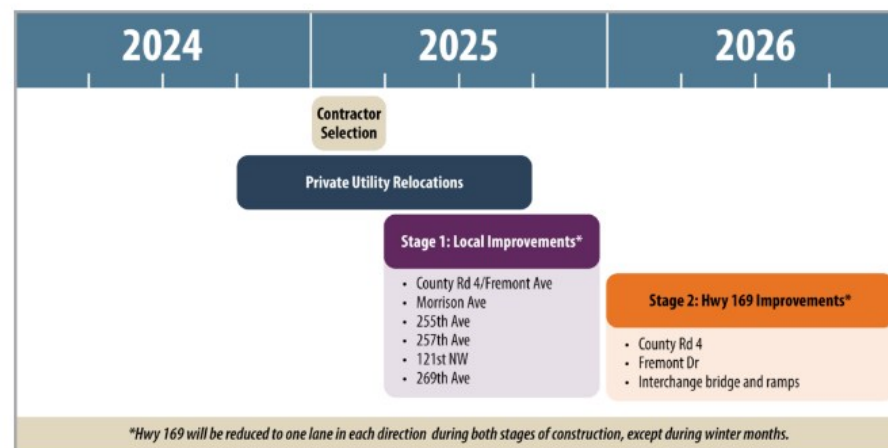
2024

2025

2026

Contractor Selection

Private Utility Relocations

Stage 1: Local Improvements*

- County Rd 4/Fremont Ave
- Morrison Ave
- 255th Ave
- 257th Ave
- 121st NW
- 269th Ave

Stage 2: Hwy 169 Improvements*

- County Rd 4
- Fremont Dr
- Interchange bridge and ramps

*Hwy 169 will be reduced to one lane in each direction during both stages of construction, except during winter months.